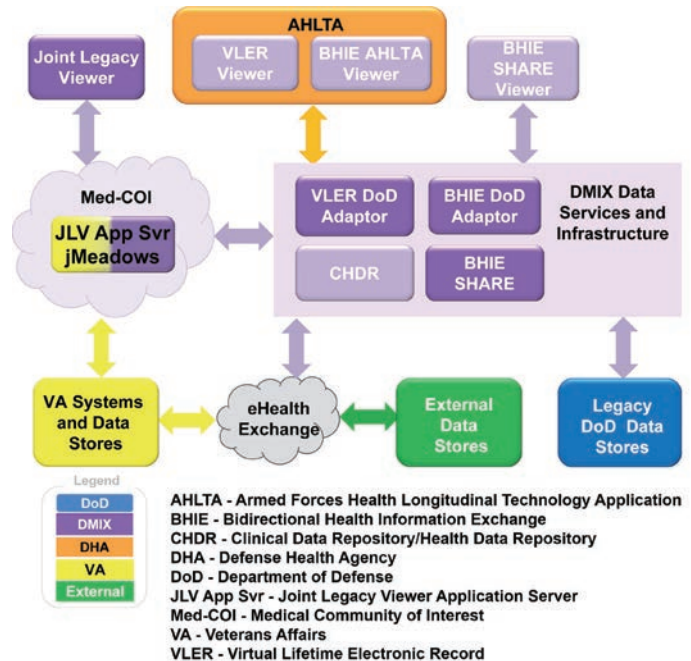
AHLTA

VLER Viewer

BHIE AHLTA Viewer

Joint Legacy Viewer

BHIE SHARE Viewer

Med-COI

JLV App Svr jMeadows

VLER DoD Adaptor

BHIE DoD Adaptor

DMIX Data Services and Infrastructure

CHDR

BHIE SHARE

VA Systems and Data Stores

eHealth Exchange

External Data Stores

Legacy DoD Data Stores

Legend

DoD

DMIX

DHA

VA

External

AHLTA - Armed Forces Health Longitudinal Technology Application
BHIE - Bidirectional Health Information Exchange
CHDR - Clinical Data Repository/Health Data Repository
DHA - Defense Health Agency
DoD - Department of Defense
JLV App Svr - Joint Legacy Viewer Application Server
Med-COI - Medical Community of Interest
VA - Veterans Affairs
VLER - Virtual Lifetime Electronic Record